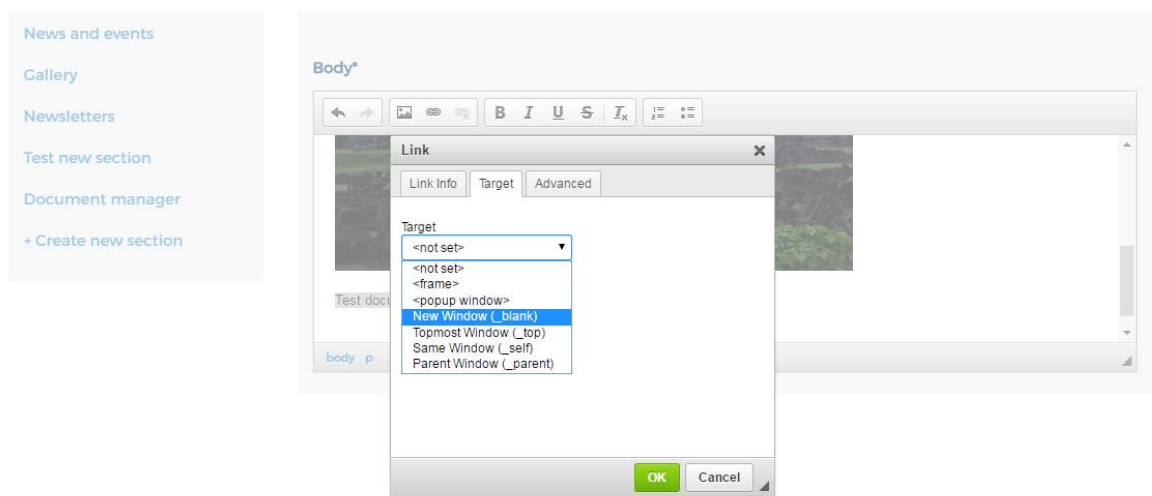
News and events

Gallery

Newsletters

Test new section

Document manager

+ Create new section

Body*

B I U S $I_x$

Link ×

Link Info | Target | Advanced

Target

<not set>

<not set>
<frame>
<popup window>
New Window (_blank)
Topmost Window (_top)
Same Window (_self)
Parent Window (_parent)

Test docu

body p

OK Cancel